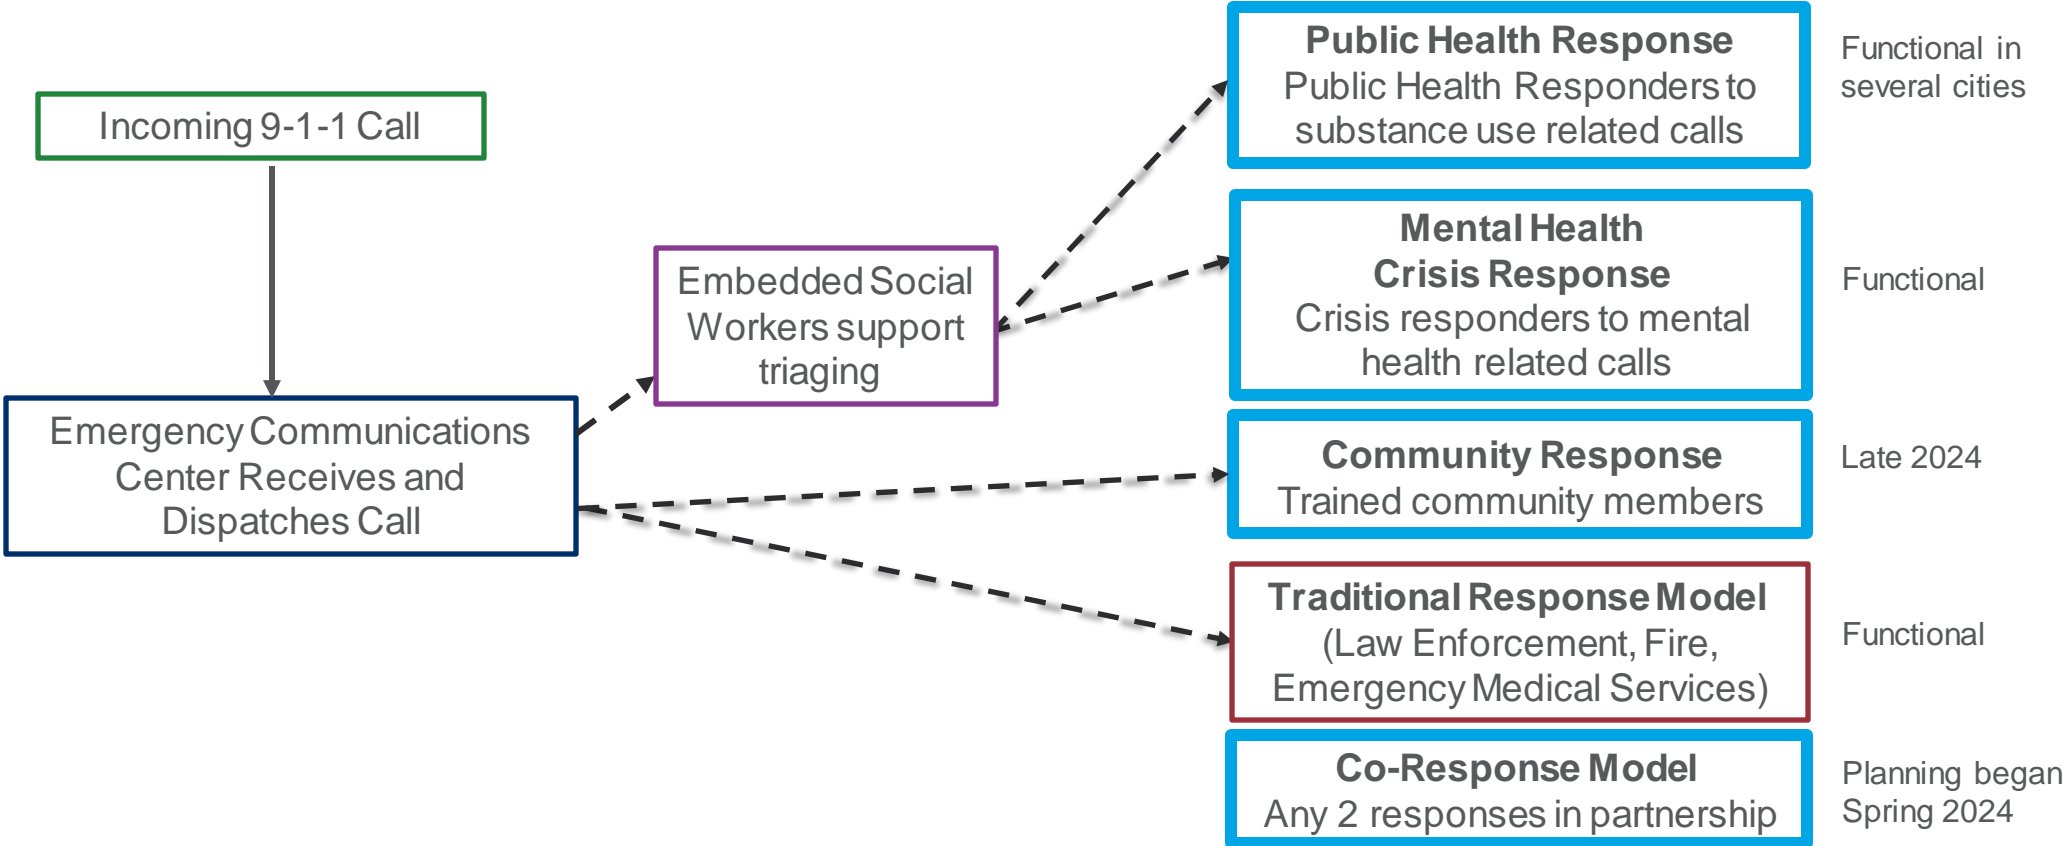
Incoming 9-1-1 Call

Emergency Communications Center Receives and Dispatches Call

Embedded Social Workers support triaging

**Public Health Response**
Public Health Responders to substance use related calls

Functional in several cities

**Mental Health Crisis Response**
Crisis responders to mental health related calls

Functional

**Community Response**
Trained community members

Late 2024

**Traditional Response Model**
(Law Enforcement, Fire, Emergency Medical Services)

Functional

**Co-Response Model**
Any 2 responses in partnership

Planning began Spring 2024